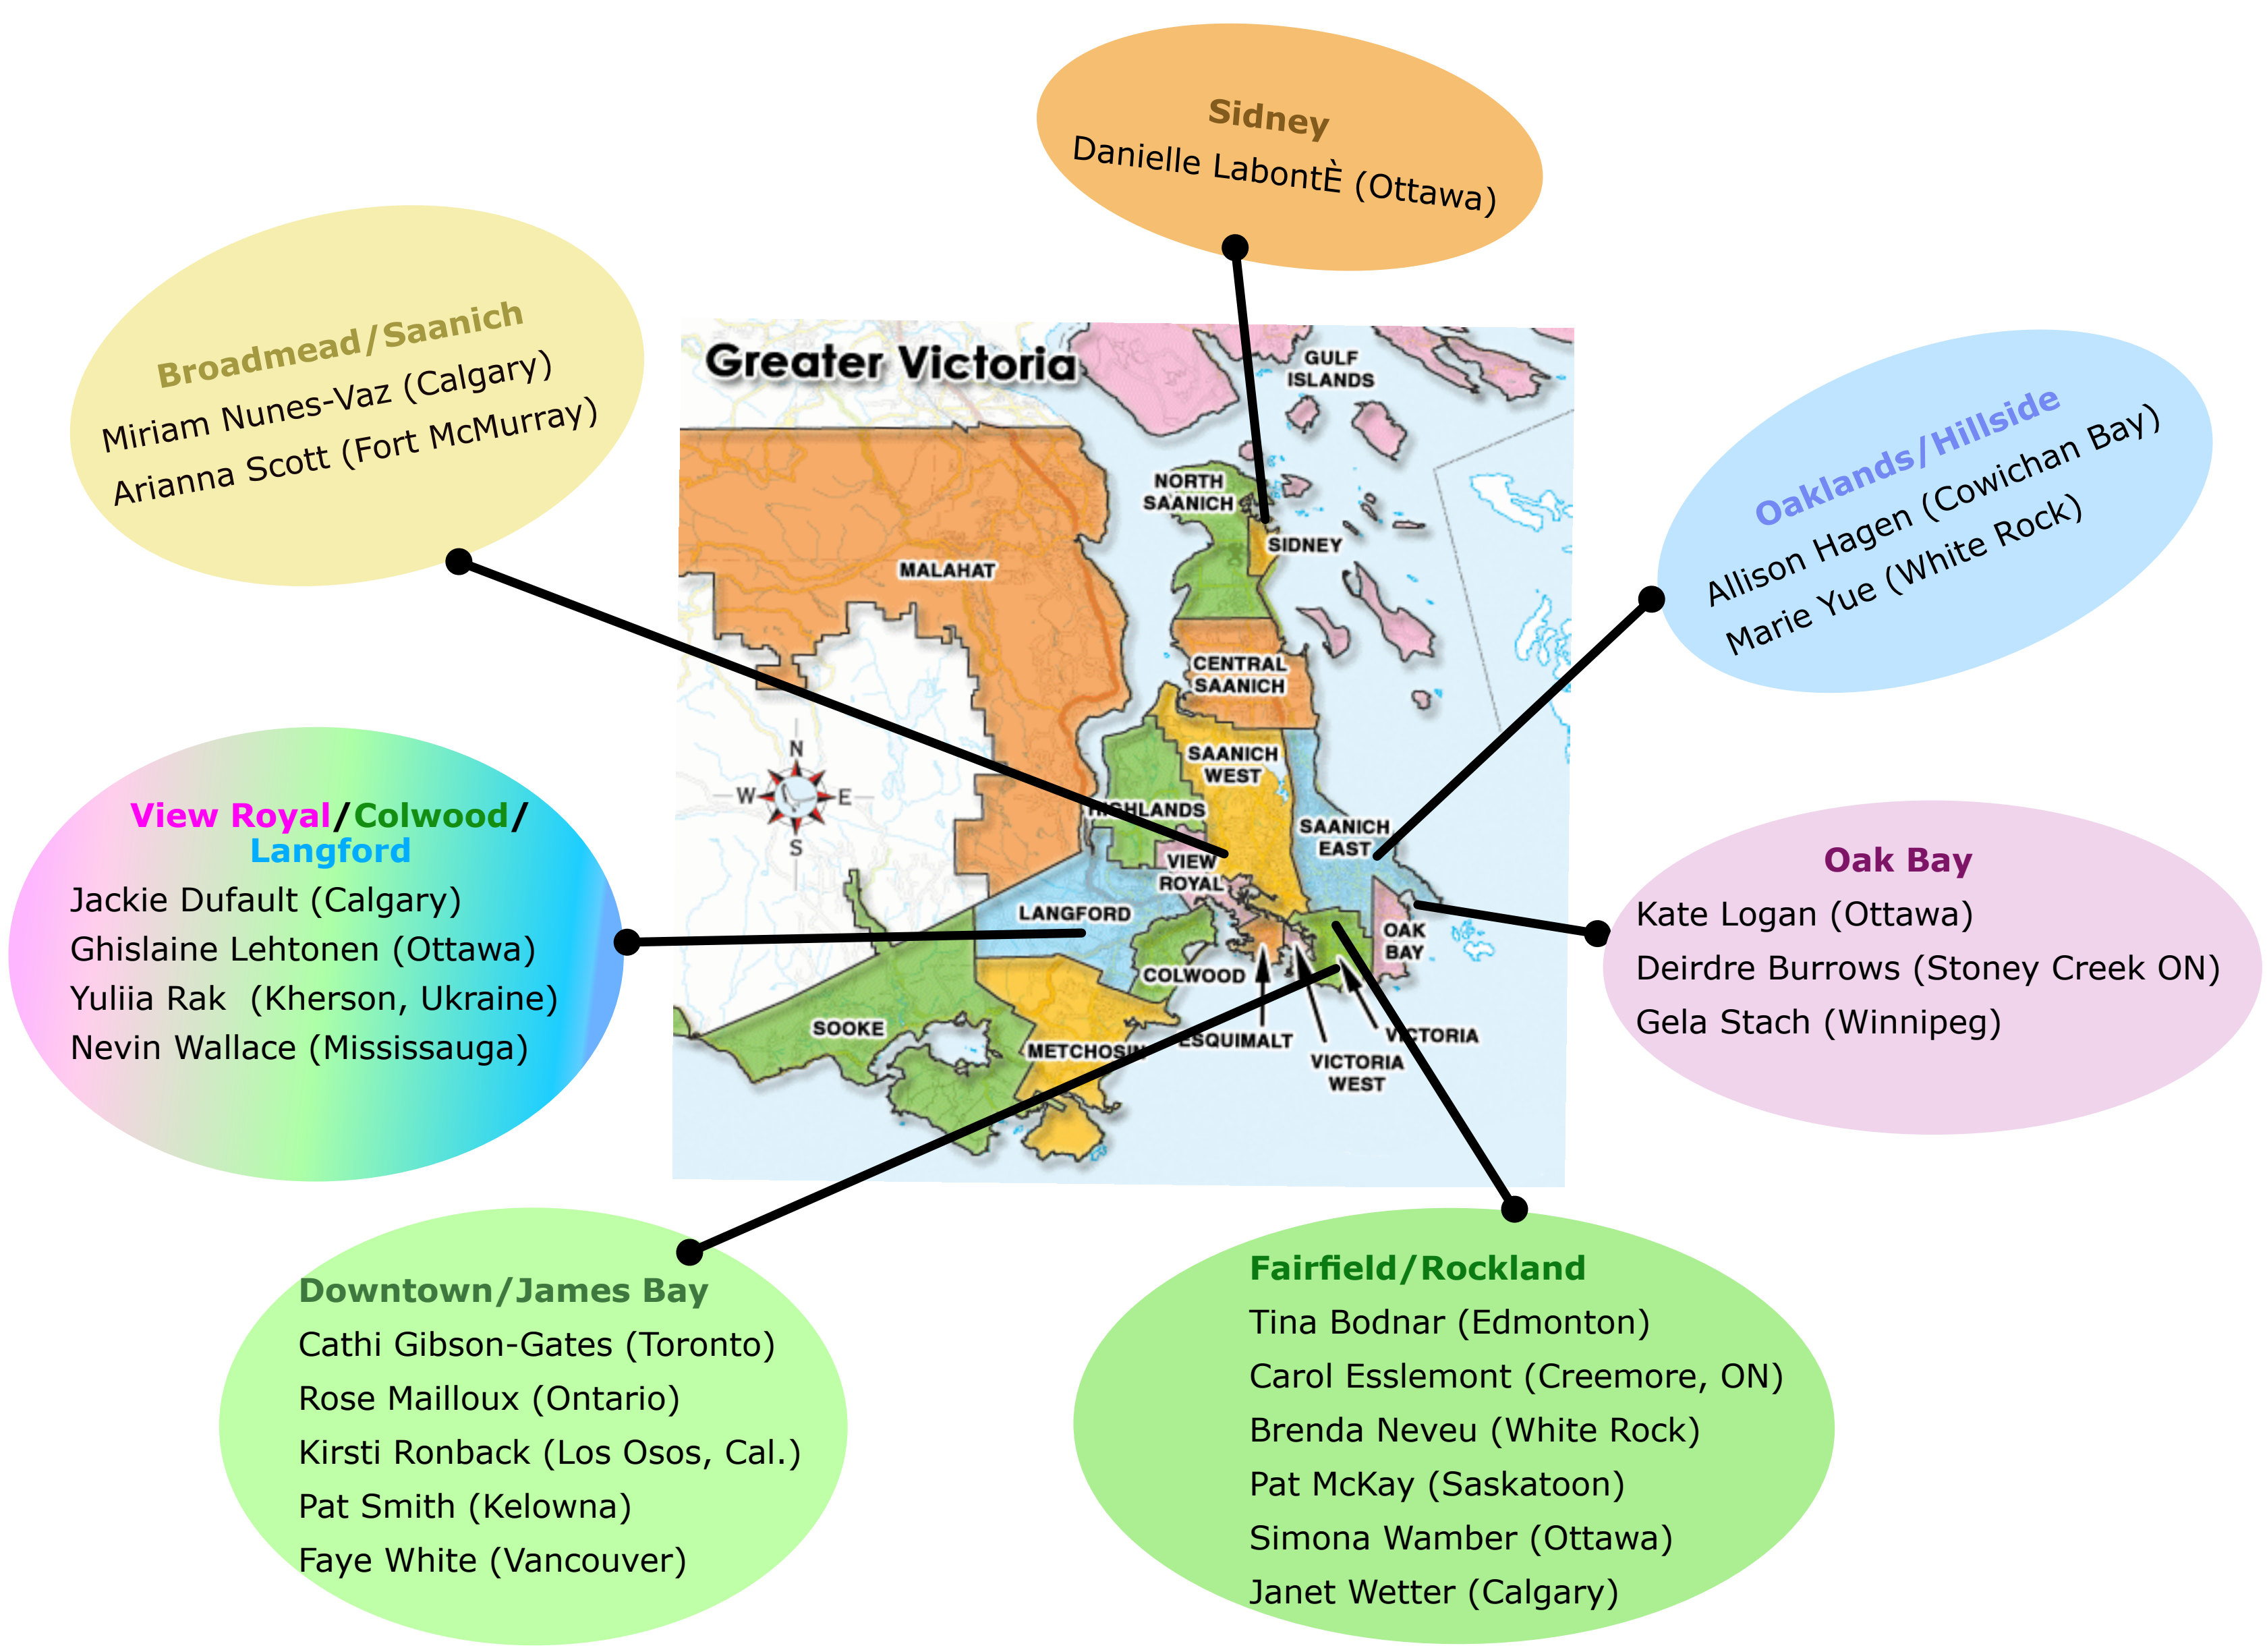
Sidney
Danielle LabontÈ (Ottawa)

Broadmead/Saanich
Miriam Nunes-Vaz (Calgary)
Arianna Scott (Fort McMurray)

Greater Victoria

GULF ISLANDS
NORTH SAANICH
SIDNEY
MALAHAT
CENTRAL SAANICH
SAANICH WEST
HIGHLANDS
SAANICH EAST
VIEW ROYAL
LANGFORD
OAK BAY
COLWOOD
SOOKE
METCHOSIN
ESQUIMALT
VICTORIA
VICTORIA WEST
N
W
E
S

Oaklands/Hillside
Allison Hagen (Cowichan Bay)
Marie Yue (White Rock)

View Royal/Colwood/Langford
Jackie Dufault (Calgary)
Ghislaine Lehtonen (Ottawa)
Yuliia Rak (Kherson, Ukraine)
Nevin Wallace (Mississauga)

Oak Bay
Kate Logan (Ottawa)
Deirdre Burrows (Stoney Creek ON)
Gela Stach (Winnipeg)

Downtown/James Bay
Cathi Gibson-Gates (Toronto)
Rose Mailloux (Ontario)
Kirsti Ronback (Los Osos, Cal.)
Pat Smith (Kelowna)
Faye White (Vancouver)

Fairfield/Rockland
Tina Bodnar (Edmonton)
Carol Esslemont (Creemore, ON)
Brenda Neveu (White Rock)
Pat McKay (Saskatoon)
Simona Wamber (Ottawa)
Janet Wetter (Calgary)